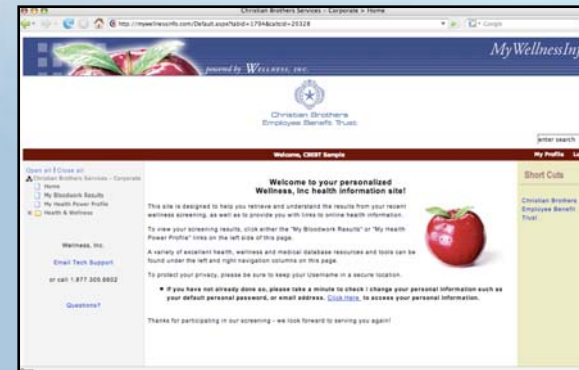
Christian Brothers Services - Corporate > Home

http://mywellnessinfo.com/Default.aspx?tabid=1784&catcid=20328

Google

powered by WELLNESS, INC.

MyWellnessInf

Christian Brothers Employee Benefit Trust

enter search

Welcome, CBEBT Sample

My Profile

Open all | Close all

Christian Brothers Services - Corporate

Home

My Bloodwork Results

My Health Power Profile

Health & Wellness

Wellness, Inc.

Email Tech Support

or call 1.877.309.6602

Questions?

Welcome to your personalized Wellness, Inc health information site!

This site is designed to help you retrieve and understand the results from your recent wellness screening, as well as to provide you with links to online health information.

To view your screening results, click either the "My Bloodwork Results" or "My Health Power Profile" links on the left side of this page.

A variety of excellent health, wellness and medical database resources and tools can be found under the left and right navigation columns on this page.

To protect your privacy, please be sure to keep your Username in a secure location.

If you have not already done so, please take a minute to check / change your personal information such as your default personal password, or email address. Click Here to access your personal information.

Thanks for participating in our screening - we look forward to serving you again!

Short Cuts

Christian Brothers Employee Benefit Trust